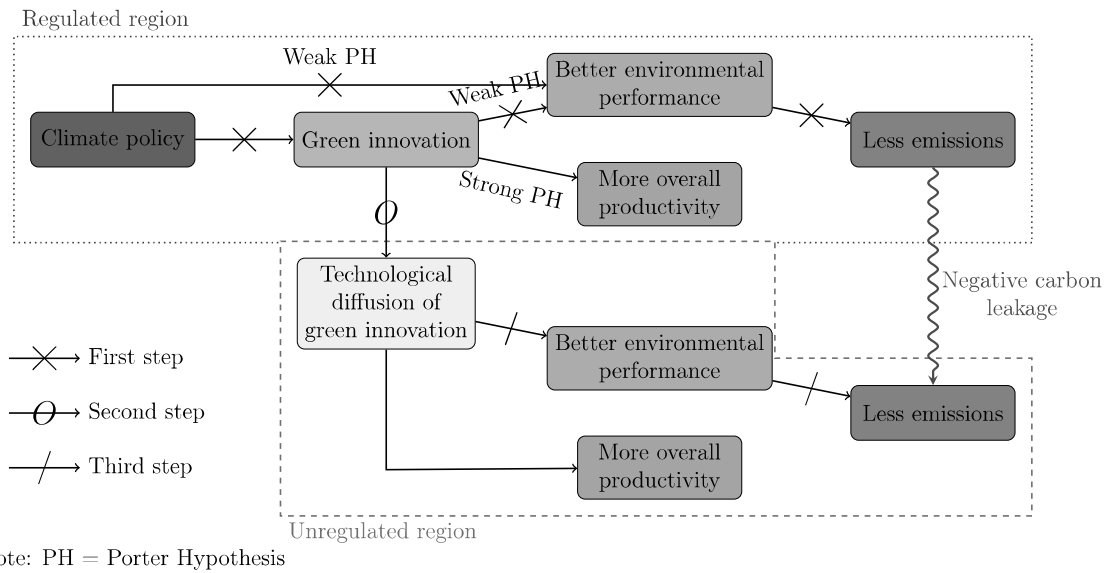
Regulated region

Weak PH

Climate policy

Green innovation

Weak PH

Better environmental performance

Less emissions

Strong PH

More overall productivity

$O$

Technological diffusion of green innovation

Better environmental performance

Less emissions

More overall productivity

Negative carbon leakage

First step

Second step

Third step

Unregulated region

ote: PH = Porter Hypothesis